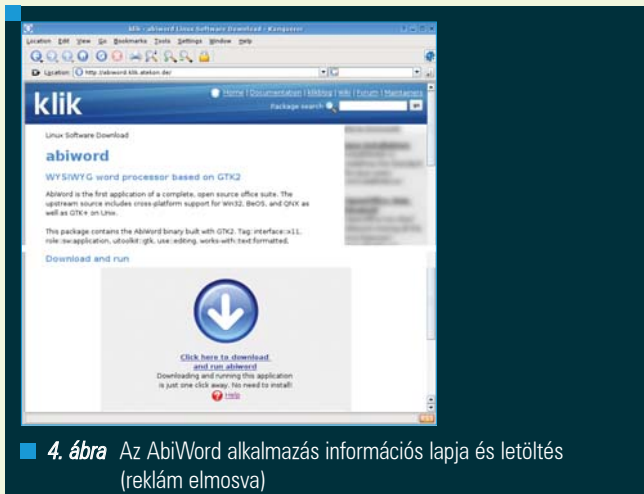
klik - abiword Linux Software Download - Konqueror

Location Edit View Go Bookmarks Tools Settings Window Help

Location http://abiword.klik.atekon.de/

klik

Home | Documentation | Klikblog | Wiki | Forum | Maintainers

Package search

Linux Software Download

abiword

WYSIWYG word processor based on GTK2

AbiWord is the first application of a complete, open source office suite. The upstream source includes cross-platform support for Win32, BeOS, and QNX as well as GTK+ on Unix.

This package contains the AbiWord binary built with GTK2. Tag: interface::x11, role::sw:application, uitoolkit::gtk, use::editing, works-with::text:formatted.

Download and run

Click here to download and run abiword

Downloading and running this application is just one click away. No need to install!

Help

4. ábra Az AbiWord alkalmazás információs lapja és letöltés (reklám elmosva)